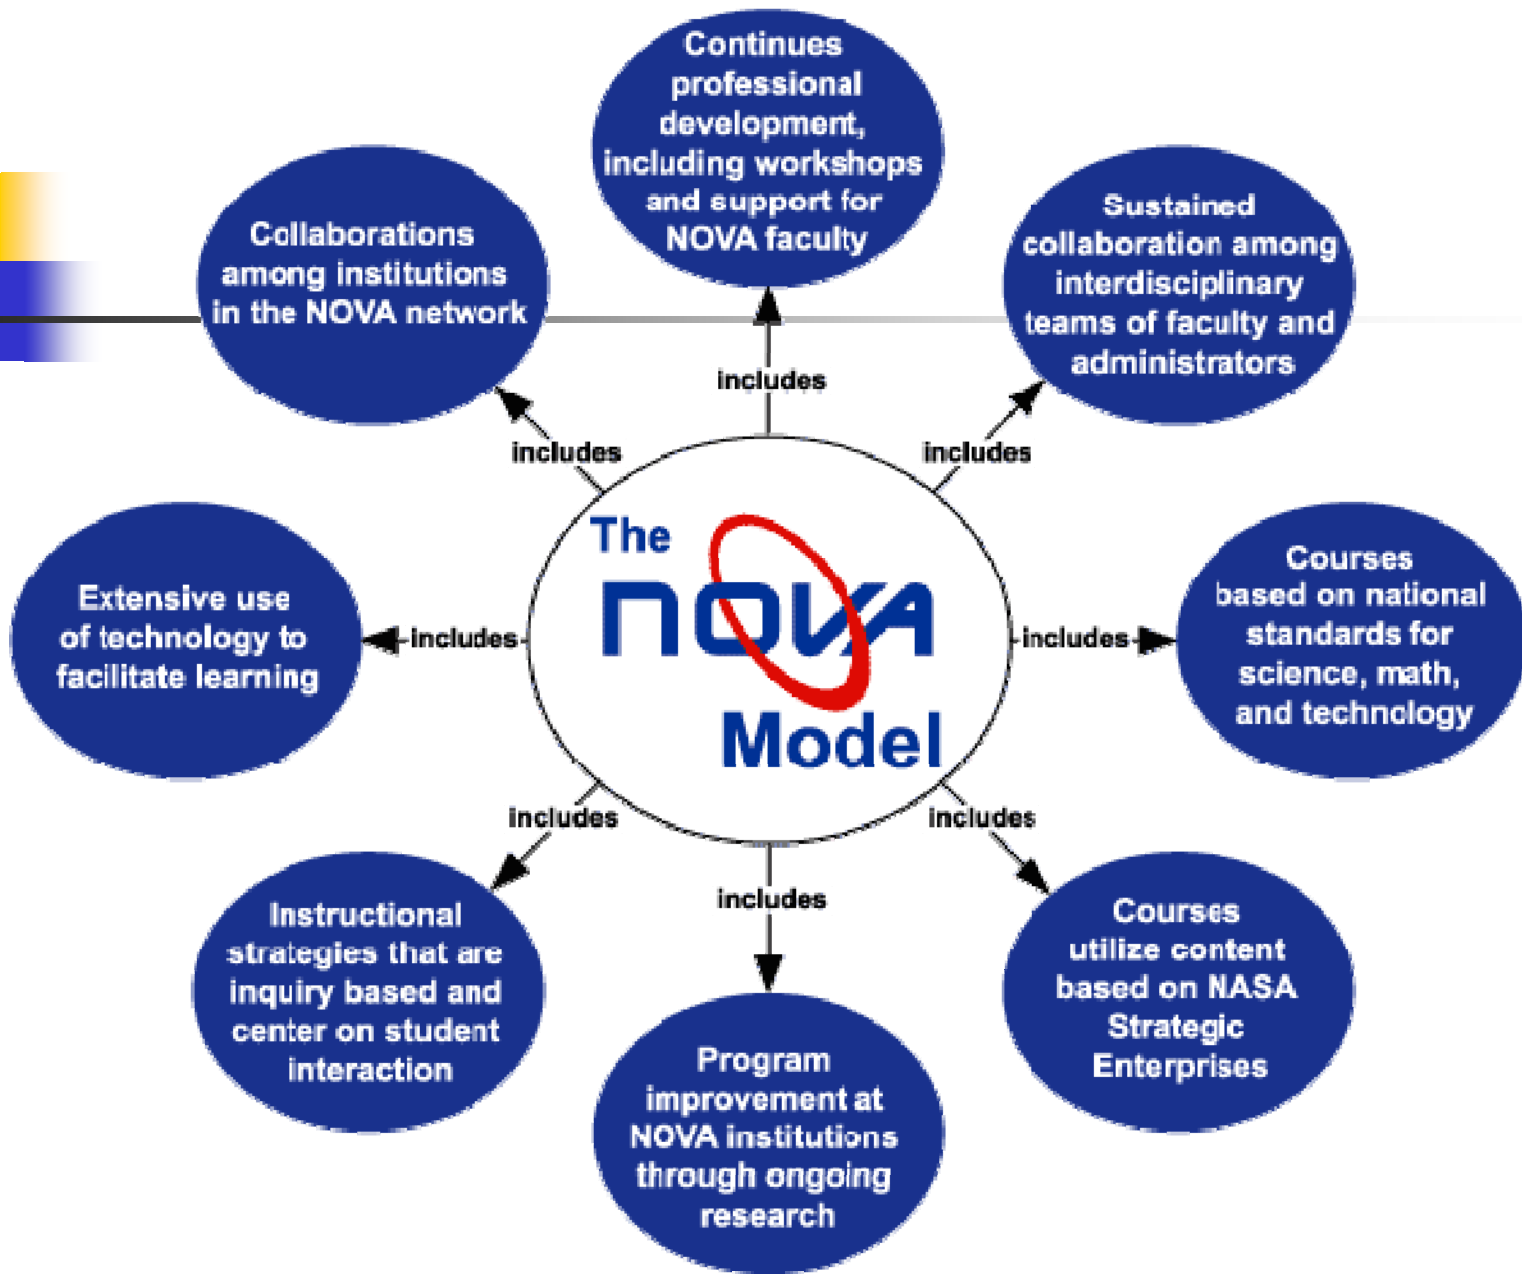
Continues professional development, including workshops and support for NOVA faculty

Collaborations among institutions in the NOVA network

Sustained collaboration among interdisciplinary teams of faculty and administrators

includes

includes

includes

The NOVA Model

Extensive use of technology to facilitate learning

includes

includes

Courses based on national standards for science, math, and technology

includes

includes

includes

Instructional strategies that are inquiry based and center on student interaction

Program improvement at NOVA institutions through ongoing research

Courses utilize content based on NASA Strategic Enterprises